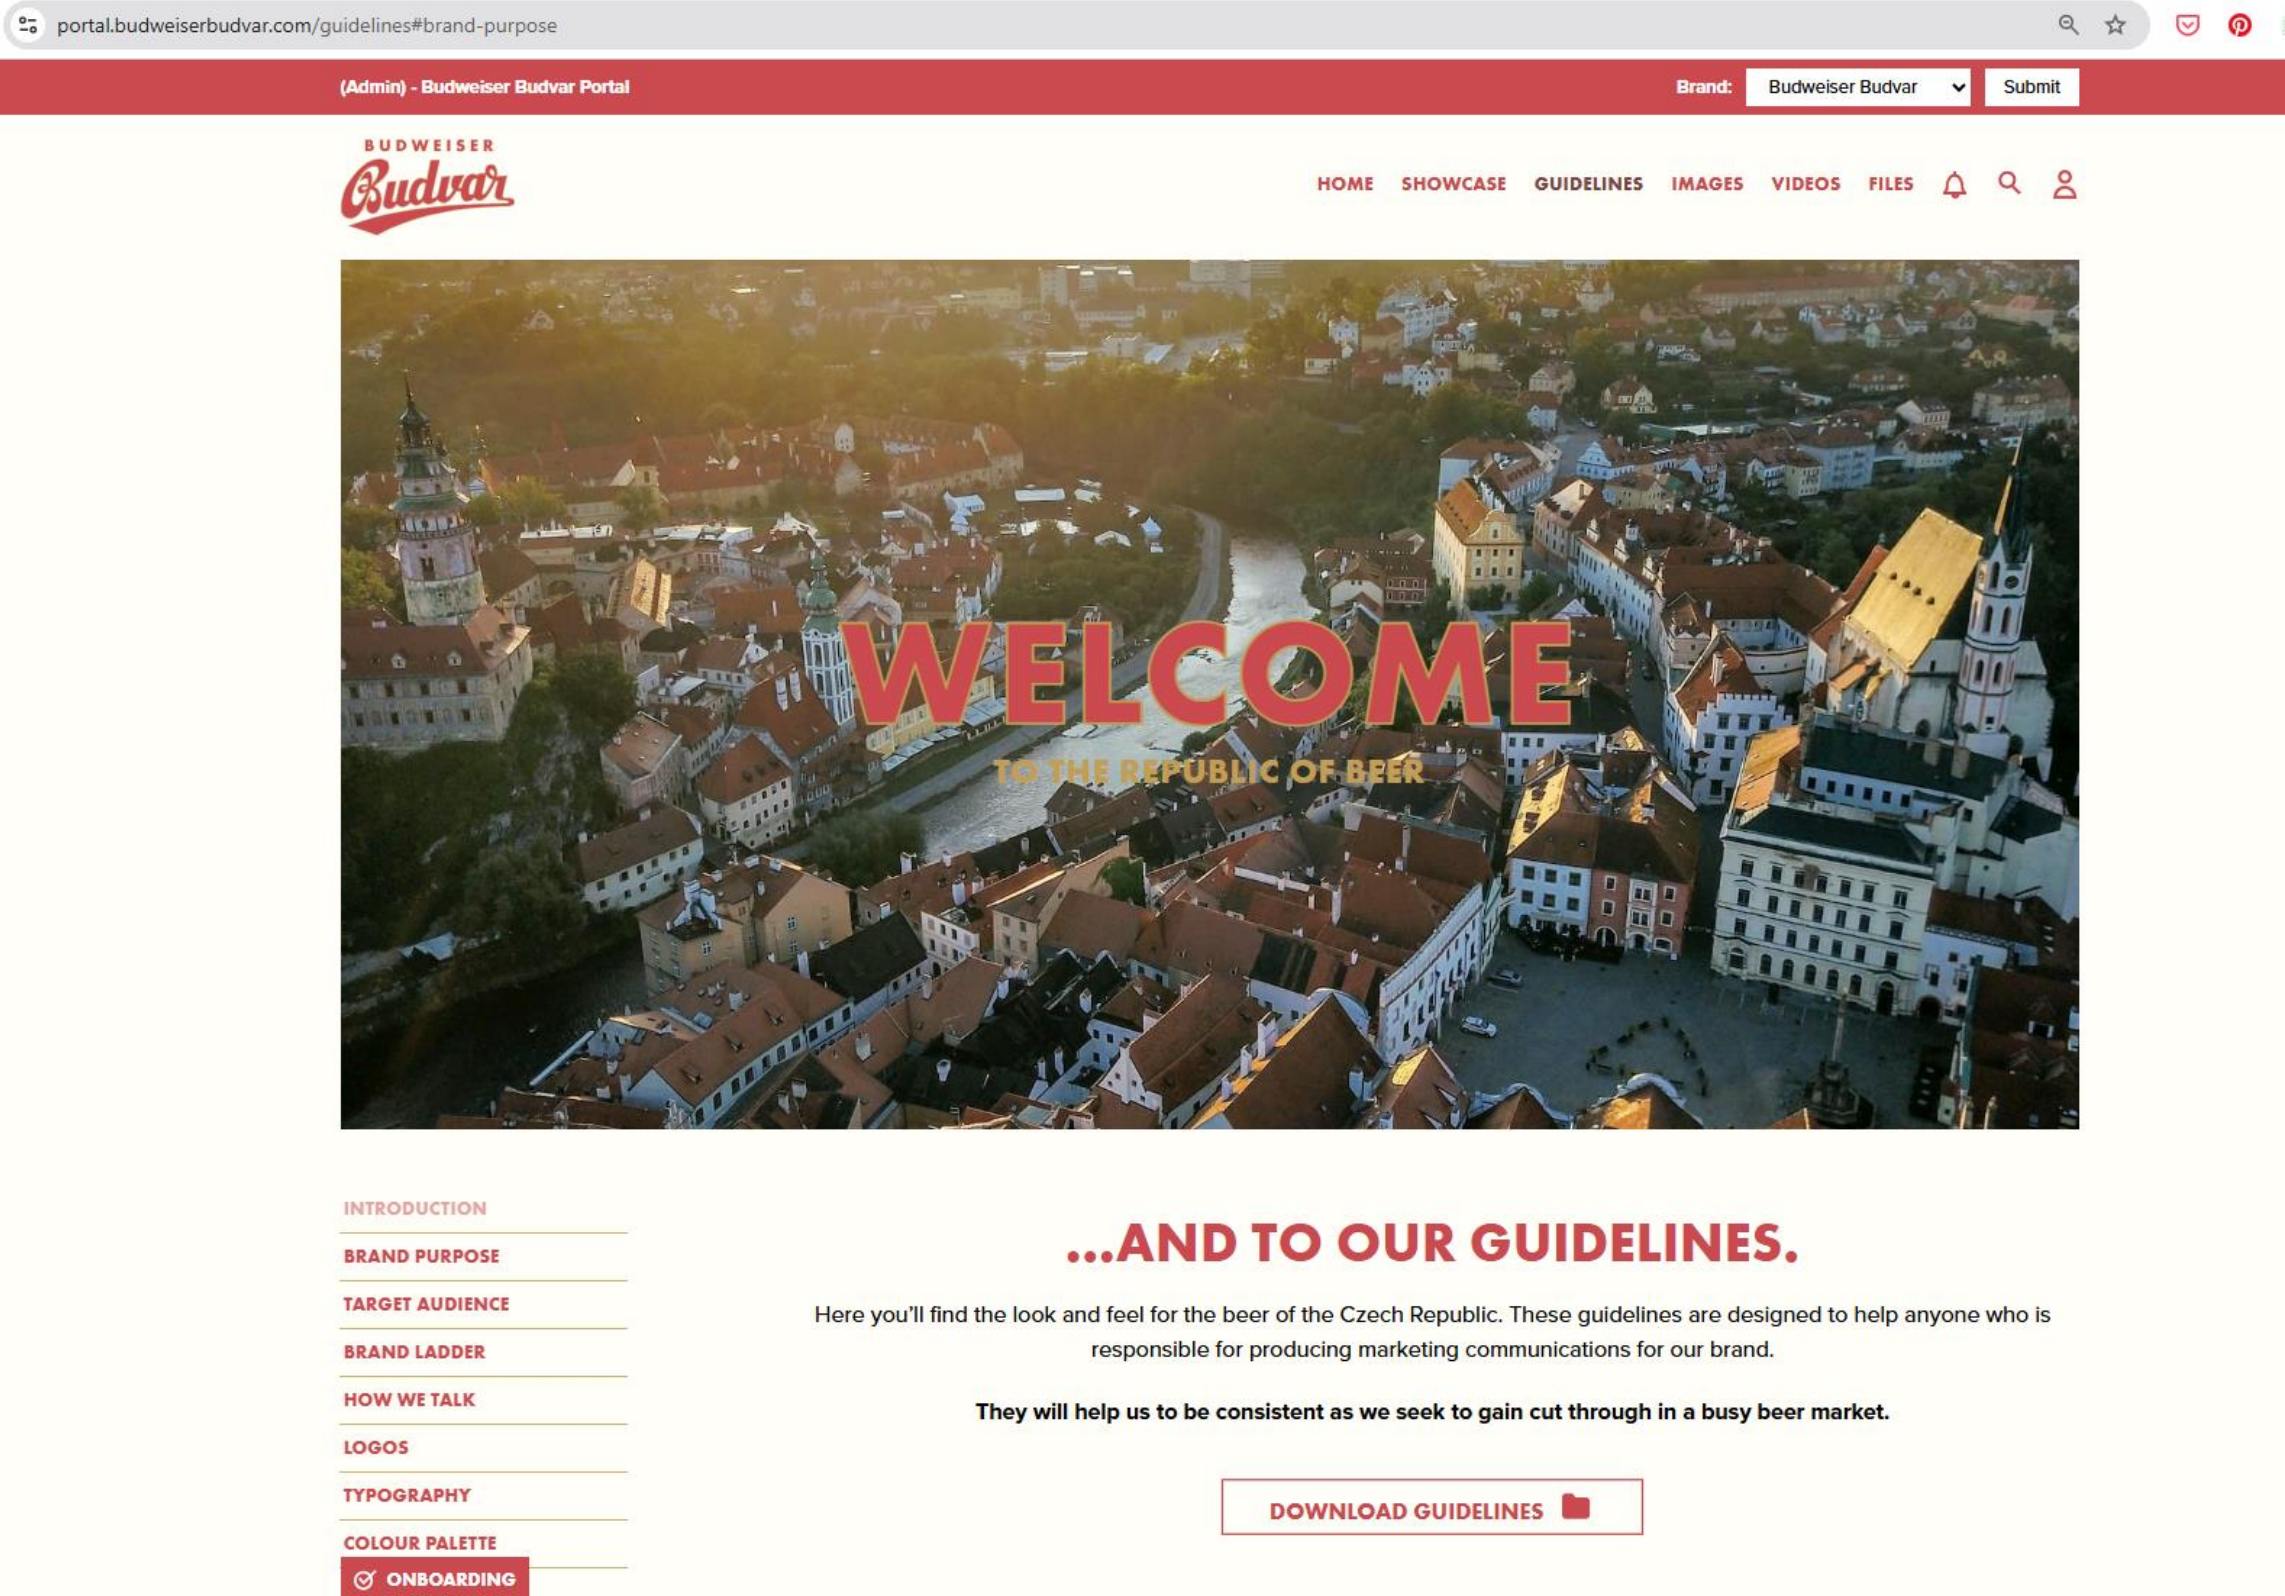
portal.budweiserbudvar.com/guidelines#brand-purpose

(Admin) - Budweiser Budvar Portal

Brand: Budweiser Budvar Submit

BUDWEISER
Budvar

HOME SHOWCASE GUIDELINES IMAGES VIDEOS FILES

WELCOME
TO THE REPUBLIC OF BEER

INTRODUCTION
BRAND PURPOSE
TARGET AUDIENCE
BRAND LADDER
HOW WE TALK
LOGOS
TYPOGRAPHY
COLOUR PALETTE
ONBOARDING

...AND TO OUR GUIDELINES.

Here you'll find the look and feel for the beer of the Czech Republic. These guidelines are designed to help anyone who is responsible for producing marketing communications for our brand.

They will help us to be consistent as we seek to gain cut through in a busy beer market.

DOWNLOAD GUIDELINES